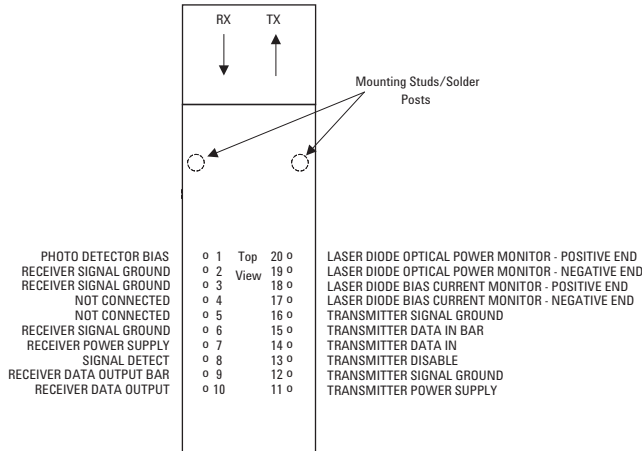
RX TX

Mounting Studs/Solder Posts

PHOTO DETECTOR BIAS o 1
RECEIVER SIGNAL GROUND o 2
RECEIVER SIGNAL GROUND o 3
NOT CONNECTED o 4
NOT CONNECTED o 5
RECEIVER SIGNAL GROUND o 6
RECEIVER POWER SUPPLY o 7
SIGNAL DETECT o 8
RECEIVER DATA OUTPUT BAR o 9
RECEIVER DATA OUTPUT o 10

Top View

20 o LASER DIODE OPTICAL POWER MONITOR - POSITIVE END
19 o LASER DIODE OPTICAL POWER MONITOR - NEGATIVE END
18 o LASER DIODE BIAS CURRENT MONITOR - POSITIVE END
17 o LASER DIODE BIAS CURRENT MONITOR - NEGATIVE END
16 o TRANSMITTER SIGNAL GROUND
15 o TRANSMITTER DATA IN BAR
14 o TRANSMITTER DATA IN
13 o TRANSMITTER DISABLE
12 o TRANSMITTER SIGNAL GROUND
11 o TRANSMITTER POWER SUPPLY